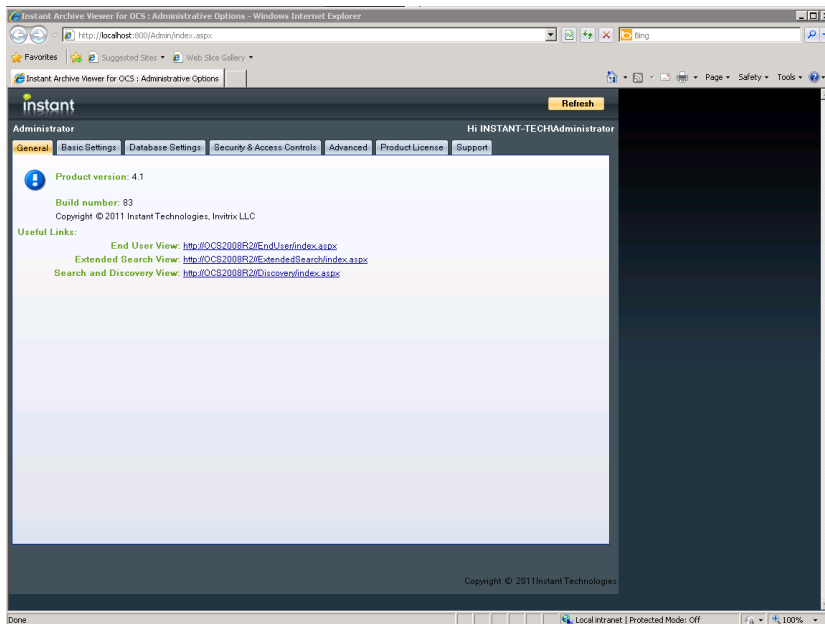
Instant Archive Viewer for OCS : Administrative Options - Windows Internet Explorer

http://localhost:800/Admin/index.aspx

Bing

Favorites

Suggested Sites ▾

Web Slice Gallery ▾

Instant Archive Viewer for OCS : Administrative Options

Page ▾ Safety ▾ Tools ▾

instant

Refresh

Administrator

Hi INSTANT-TECH\Administrator

General | Basic Settings | Database Settings | Security & Access Controls | Advanced | Product License | Support

Product version: 4.1

Build number: 83

Copyright © 2011 Instant Technologies, Invitrix LLC

Useful Links:

End User View: http://OCS2008R2//EndUser/index.aspx

Extended Search View: http://OCS2008R2//ExtendedSearch/index.aspx

Search and Discovery View: http://OCS2008R2//Discovery/index.aspx

Copyright © 2011Instant Technologies

Done

Local intranet | Protected Mode: Off

100%